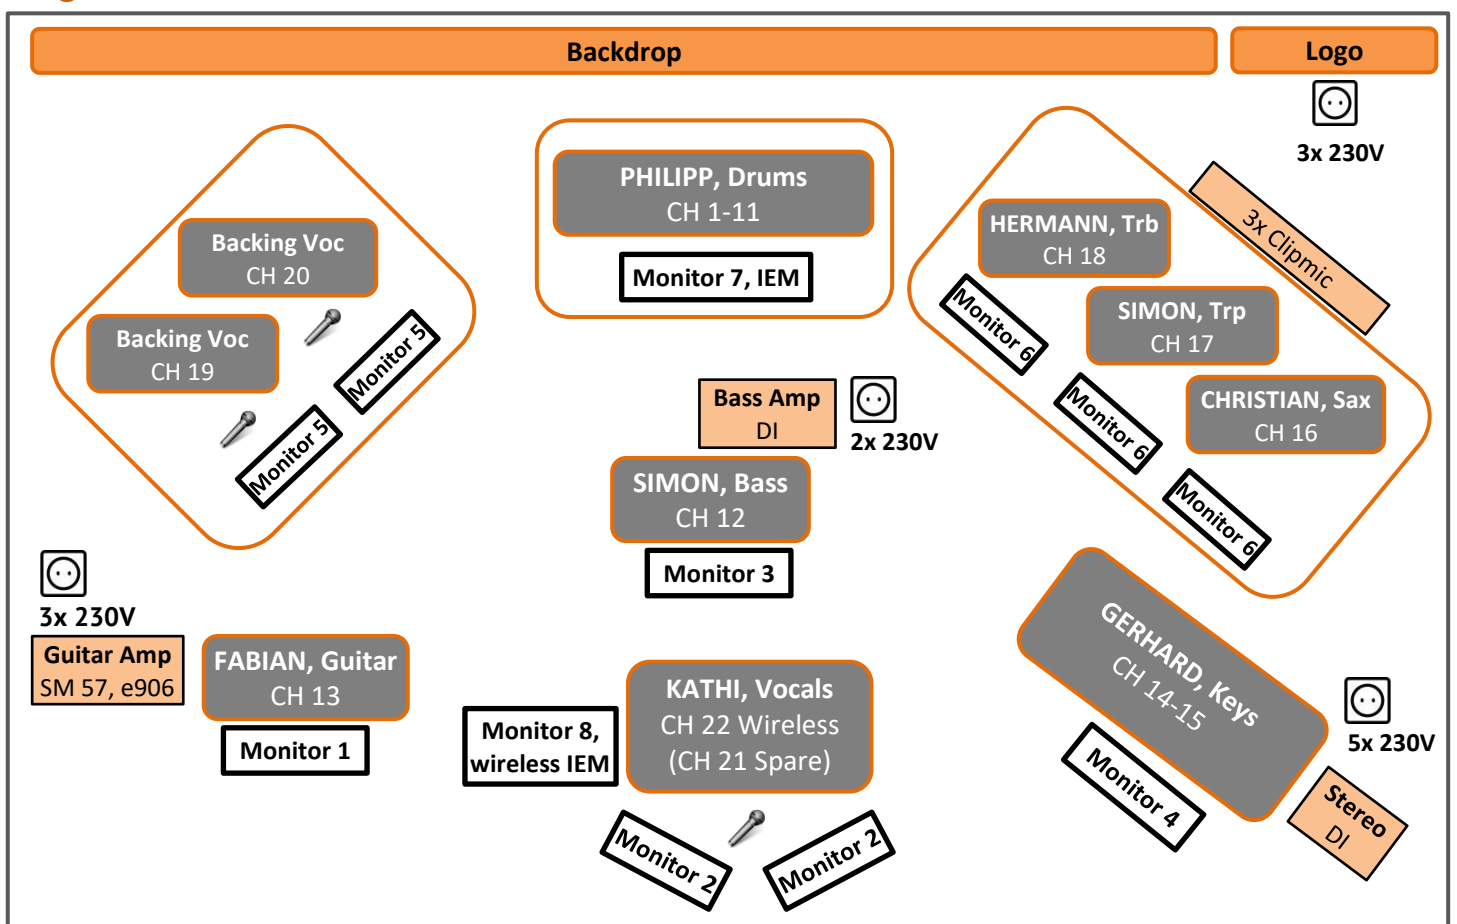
Backdrop

Logo

3x 230V

PHILIPP, Drums
CH 1-11

Monitor 7, IEM

Backing Voc
CH 20

Backing Voc
CH 19

Monitor 5

Monitor 5

HERMANN, Trb
CH 18

3x Clipmic

SIMON, Trp
CH 17

CHRISTIAN, Sax
CH 16

Monitor 6

Monitor 6

Monitor 6

Bass Amp
DI

2x 230V

SIMON, Bass
CH 12

Monitor 3

3x 230V

Guitar Amp
SM 57, e906

FABIAN, Guitar
CH 13

Monitor 1

GERHARD, Keys
CH 14-15

5x 230V

Monitor 4

Stereo
DI

Monitor 8,
wireless IEM

KATHI, Vocals
CH 22 Wireless
(CH 21 Spare)

Monitor 2

Monitor 2